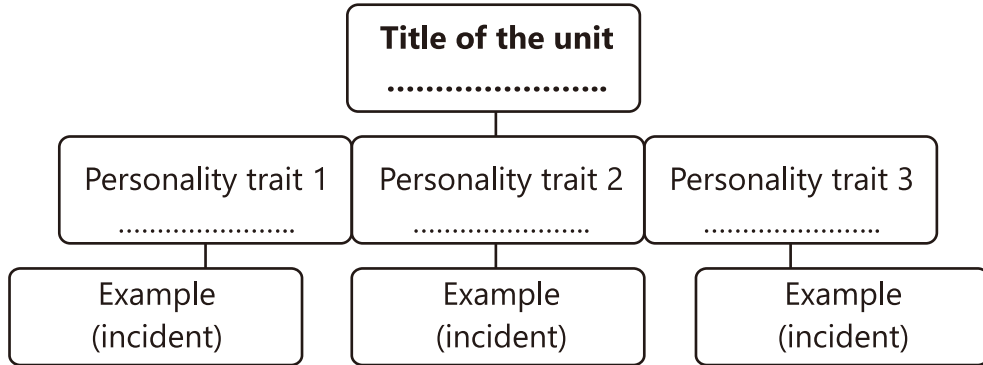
Title of the unit
.......................

Personality trait 1
.......................

Personality trait 2
.......................

Personality trait 3
.......................

Example
(incident)

Example
(incident)

Example
(incident)